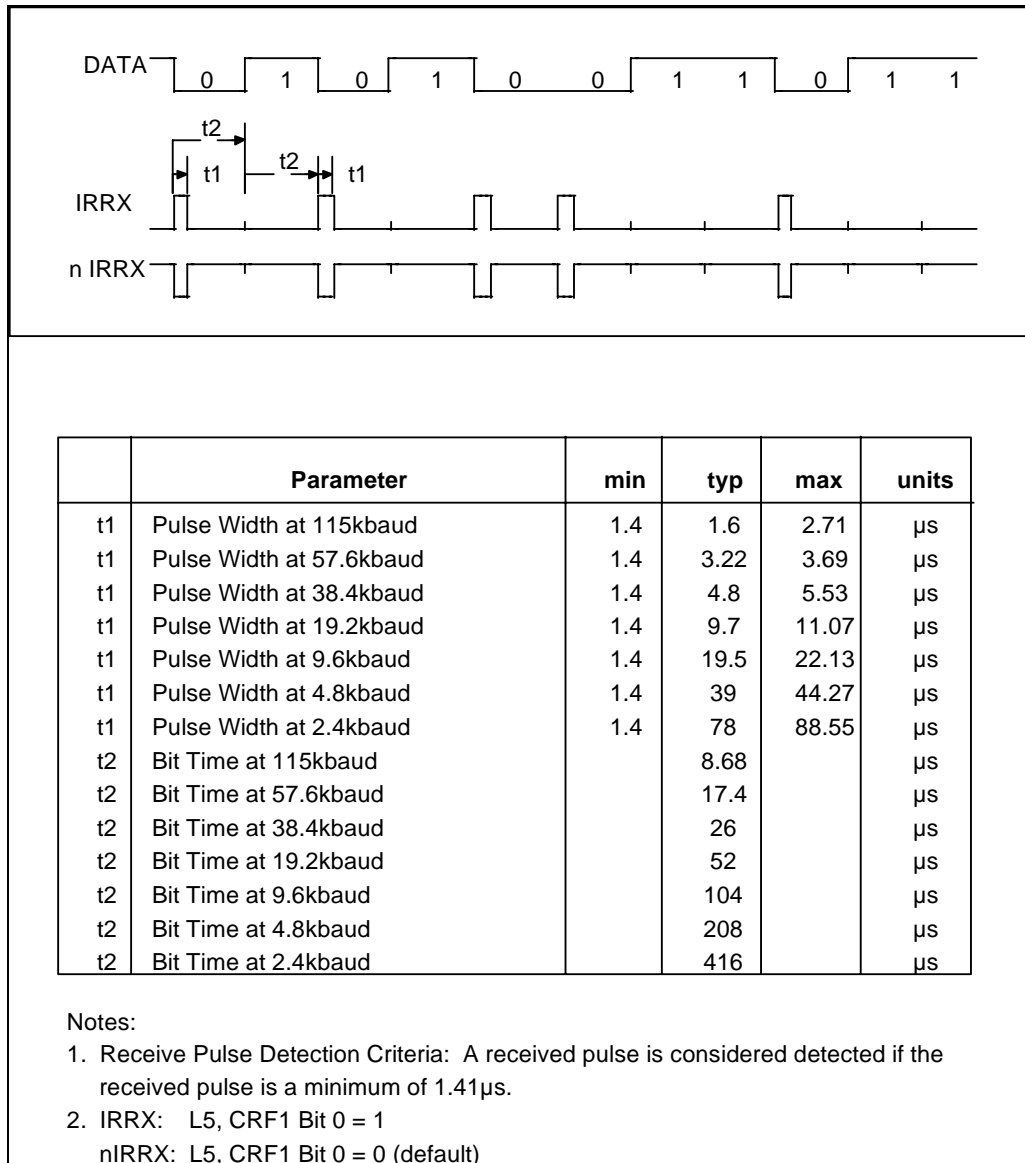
DATA 0 1 0 1 0 0 1 1 0 1 1

t2
t1
t2
t1

IRRX

n IRRX

| | Parameter | min | typ | max | units |
|---|---|---|---|---|---|
| t1 | Pulse Width at 115kbaud | 1.4 | 1.6 | 2.71 | µs |
| t1 | Pulse Width at 57.6kbaud | 1.4 | 3.22 | 3.69 | µs |
| t1 | Pulse Width at 38.4kbaud | 1.4 | 4.8 | 5.53 | µs |
| t1 | Pulse Width at 19.2kbaud | 1.4 | 9.7 | 11.07 | µs |
| t1 | Pulse Width at 9.6kbaud | 1.4 | 19.5 | 22.13 | µs |
| t1 | Pulse Width at 4.8kbaud | 1.4 | 39 | 44.27 | µs |
| t1 | Pulse Width at 2.4kbaud | 1.4 | 78 | 88.55 | µs |
| t2 | Bit Time at 115kbaud | | 8.68 | | µs |
| t2 | Bit Time at 57.6kbaud | | 17.4 | | µs |
| t2 | Bit Time at 38.4kbaud | | 26 | | µs |
| t2 | Bit Time at 19.2kbaud | | 52 | | µs |
| t2 | Bit Time at 9.6kbaud | | 104 | | µs |
| t2 | Bit Time at 4.8kbaud | | 208 | | µs |
| t2 | Bit Time at 2.4kbaud | | 416 | | µs |

Notes:
1. Receive Pulse Detection Criteria: A received pulse is considered detected if the received pulse is a minimum of 1.41µs.
2. IRRX: L5, CRF1 Bit 0 = 1
nIRRX: L5, CRF1 Bit 0 = 0 (default)